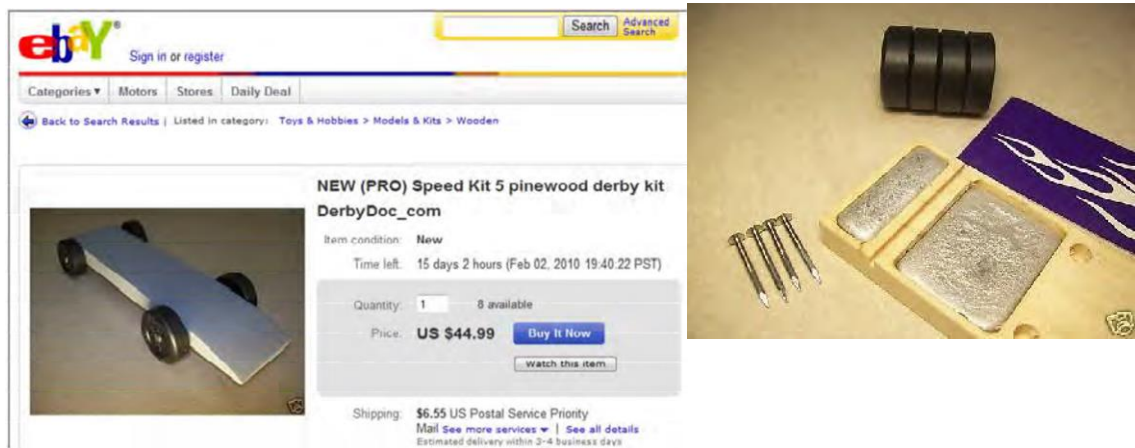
ebay®

Sign in or register

Search

Advanced Search

Categories ▾ | Motors | Stores | Daily Deal

Back to Search Results | Listed in category: Toys & Hobbies > Models & Kits > Wooden

NEW (PRO) Speed Kit 5 pinewood derby kit DerbyDoc_com

Item condition: New

Time left: 15 days 2 hours (Feb 02, 2010 19:40:22 PST)

Quantity: 1 8 available

Price: US $44.99 Buy It Now

Watch this item

Shipping: $6.55 US Postal Service Priority Mail See more services ▾ | See all details

Estimated delivery within 3-4 business days